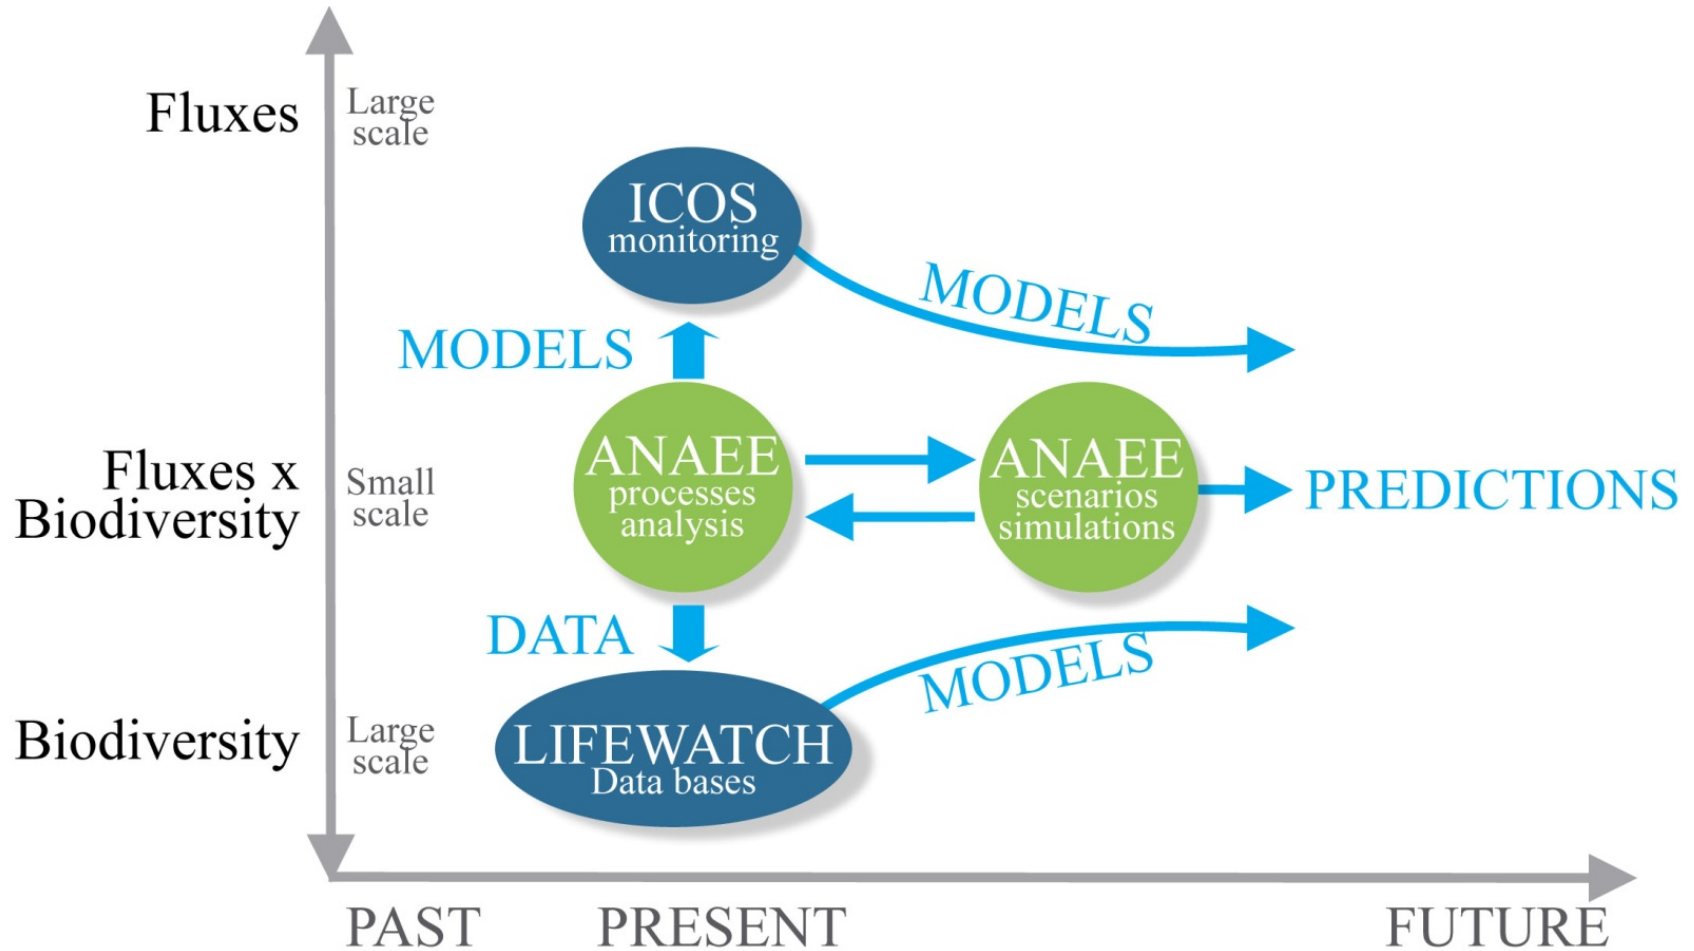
Fluxes

Large scale

ICOS
monitoring

MODELS

MODELS

Fluxes x Biodiversity

Small scale

ANAEE
processes analysis

ANAEE
scenarios simulations

PREDICTIONS

DATA

MODELS

Biodiversity

Large scale

LIFEWATCH
Data bases

PAST

PRESENT

FUTURE